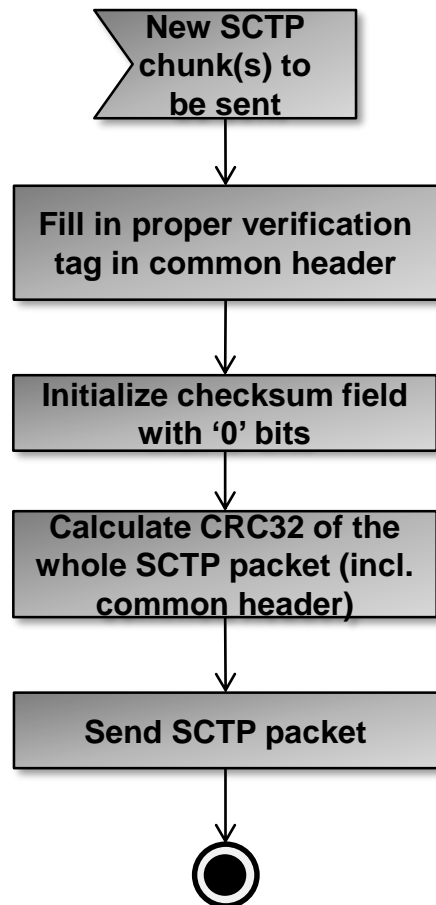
New SCTP chunk(s) to be sent

Fill in proper verification tag in common header

Initialize checksum field with ‘0’ bits

Calculate CRC32 of the whole SCTP packet (incl. common header)

Send SCTP packet